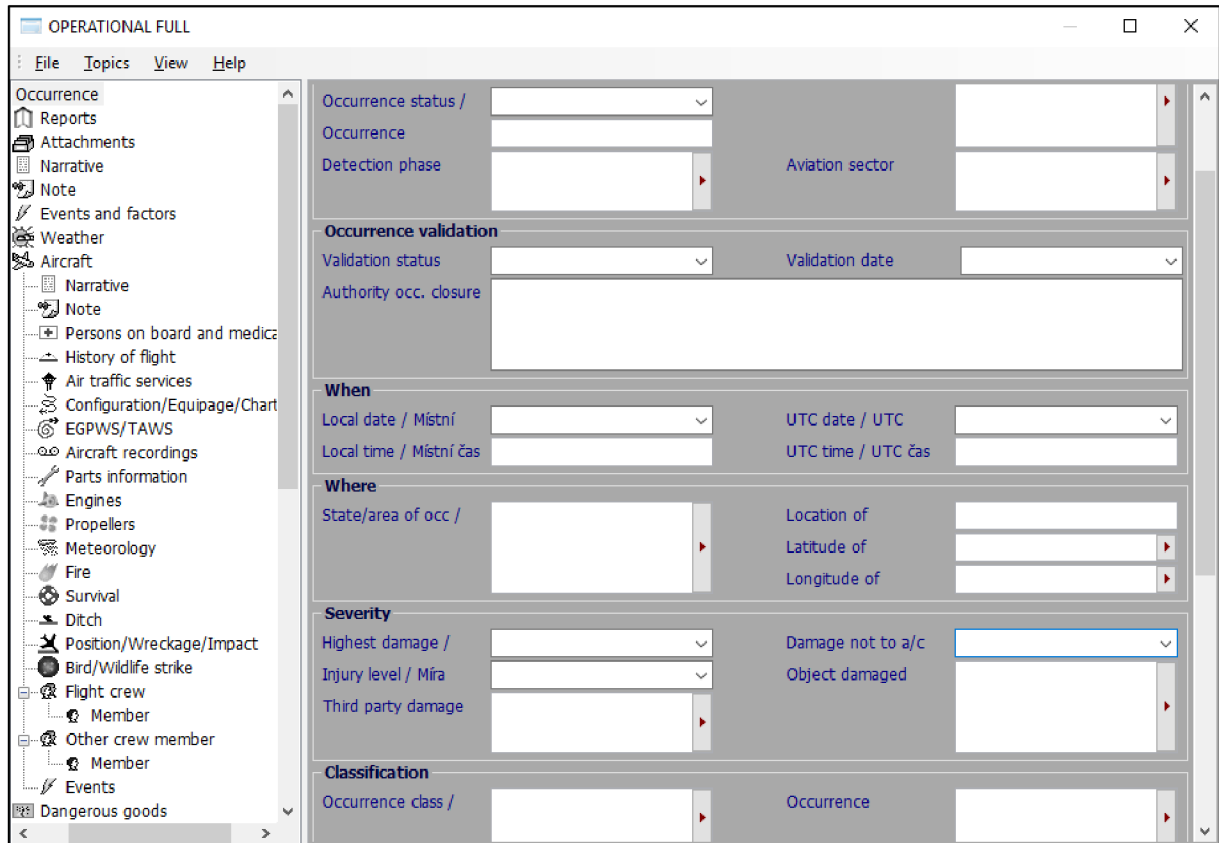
OPERATIONAL FULL

File Topics View Help

Occurrence
Reports
Attachments
Narrative
Note
Events and factors
Weather
Aircraft
Narrative
Note
Persons on board and medica
History of flight
Air traffic services
Configuration/Equipage/Chart
EGPWS/TAWS
Aircraft recordings
Parts information
Engines
Propellers
Meteorology
Fire
Survival
Ditch
Position/Wreckage/Impact
Bird/Wildlife strike
Flight crew
Member
Other crew member
Member
Events
Dangerous goods

Occurrence status /
Occurrence
Detection phase
Aviation sector

Occurrence validation
Validation status
Validation date
Authority occ. closure

When
Local date / Místní
UTC date / UTC
Local time / Místní čas
UTC time / UTC čas

Where
State/area of occ /
Location of
Latitude of
Longitude of

Severity
Highest damage /
Damage not to a/c
Injury level / Míra
Object damaged
Third party damage

Classification
Occurrence class /
Occurrence